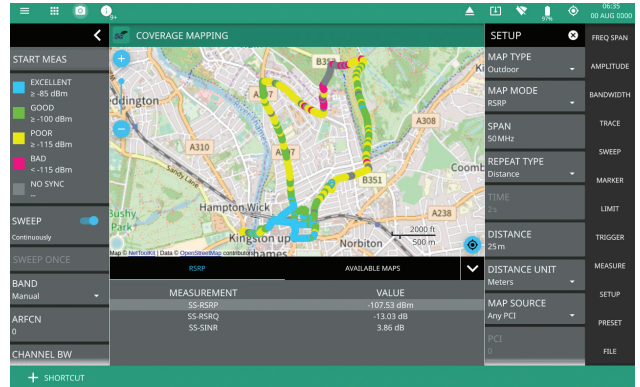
9+
97%
06:35
00 AUG 0000

START MEAS
EXCELLENT
≥ -85 dBm
GOOD
≥ -100 dBm
POOR
≥ -115 dBm
BAD
< -115 dBm
NO SYNC
--
SWEEP
Continuously
SWEEP ONCE
BAND
Manual
ARFCN
0
CHANNEL BW

COVERAGE MAPPING

+
−
ddington
A307
B351
A308
A310
B351
Coomb
Sandy Lane
Bushy Park
Hampton Wick
A238
Kingston up
Norbiton
2000 ft
500 m
Map © NetToolKit | Data © OpenStreetMap contributors

RSRP
AVAILABLE MAPS

| MEASUREMENT | VALUE |
|---|---|
| SS-RSRP | -107.53 dBm |
| SS-RSRQ | -13.03 dB |
| SS-SINR | 3.86 dB |

SETUP
MAP TYPE
Outdoor
MAP MODE
RSRP
SPAN
50 MHz
REPEAT TYPE
Distance
TIME
2s
DISTANCE
25 m
DISTANCE UNIT
Meters
MAP SOURCE
Any PCI
PCI
0

FREQ SPAN
AMPLITUDE
BANDWIDTH
TRACE
SWEEP
MARKER
LIMIT
TRIGGER
MEASURE
SETUP
PRESET
FILE

SHORTCUT